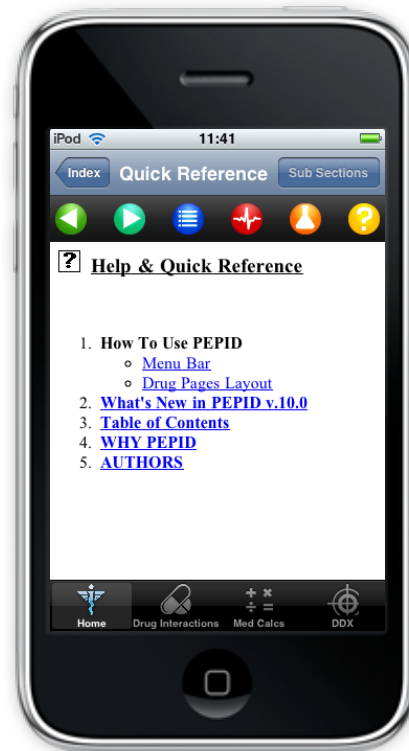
iPod 11:41

Index Quick Reference Sub Sections

? Help & Quick Reference

1. How To Use PEPID
- Menu Bar
- Drug Pages Layout
2. What's New in PEPID v.10.0
3. Table of Contents
4. WHY PEPID
5. AUTHORS

Home Drug Interactions Med Calcs DDX